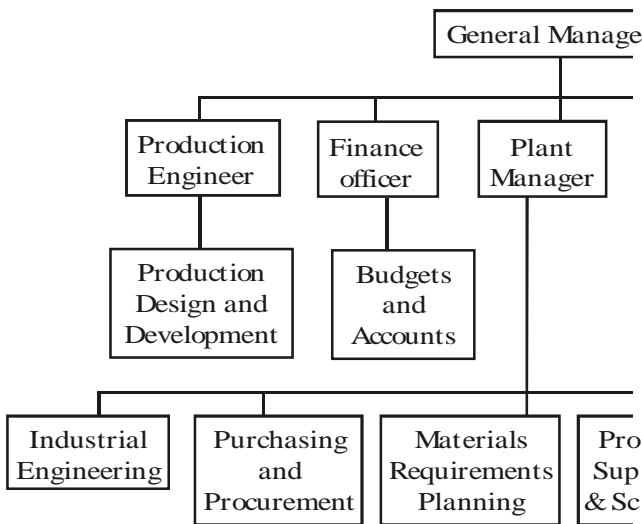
General Manage

Production Engineer

Finance officer

Plant Manager

Production Design and Development

Budgets and Accounts

Industrial Engineering

Purchasing and Procurement

Materials Requirements Planning

Pro Sup & Sc